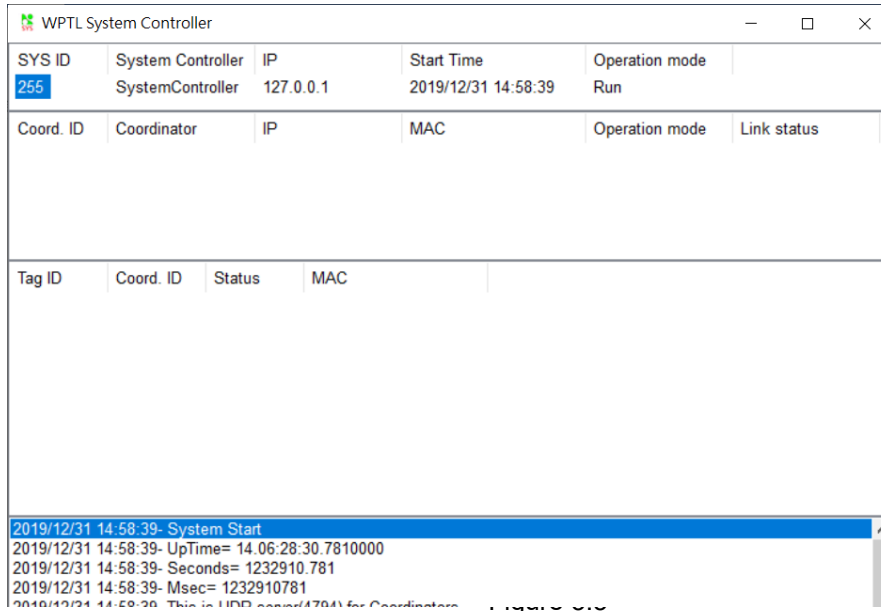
WPTL System Controller

| SYS ID | System Controller | IP | Start Time | Operation mode |
|---|---|---|---|---|
| 255 | SystemController | 127.0.0.1 | 2019/12/31 14:58:39 | Run |

| Coord. ID | Coordinator | IP | MAC | Operation mode | Link status |
|---|---|---|---|---|---|

| Tag ID | Coord. ID | Status | MAC |
|---|---|---|---|

2019/12/31 14:58:39- System Start
2019/12/31 14:58:39- UpTime= 14.06:28:30.7810000
2019/12/31 14:58:39- Seconds= 1232910.781
2019/12/31 14:58:39- Msec= 1232910781
2019/12/31 14:58:39- This is UDP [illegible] for Coordinators

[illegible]